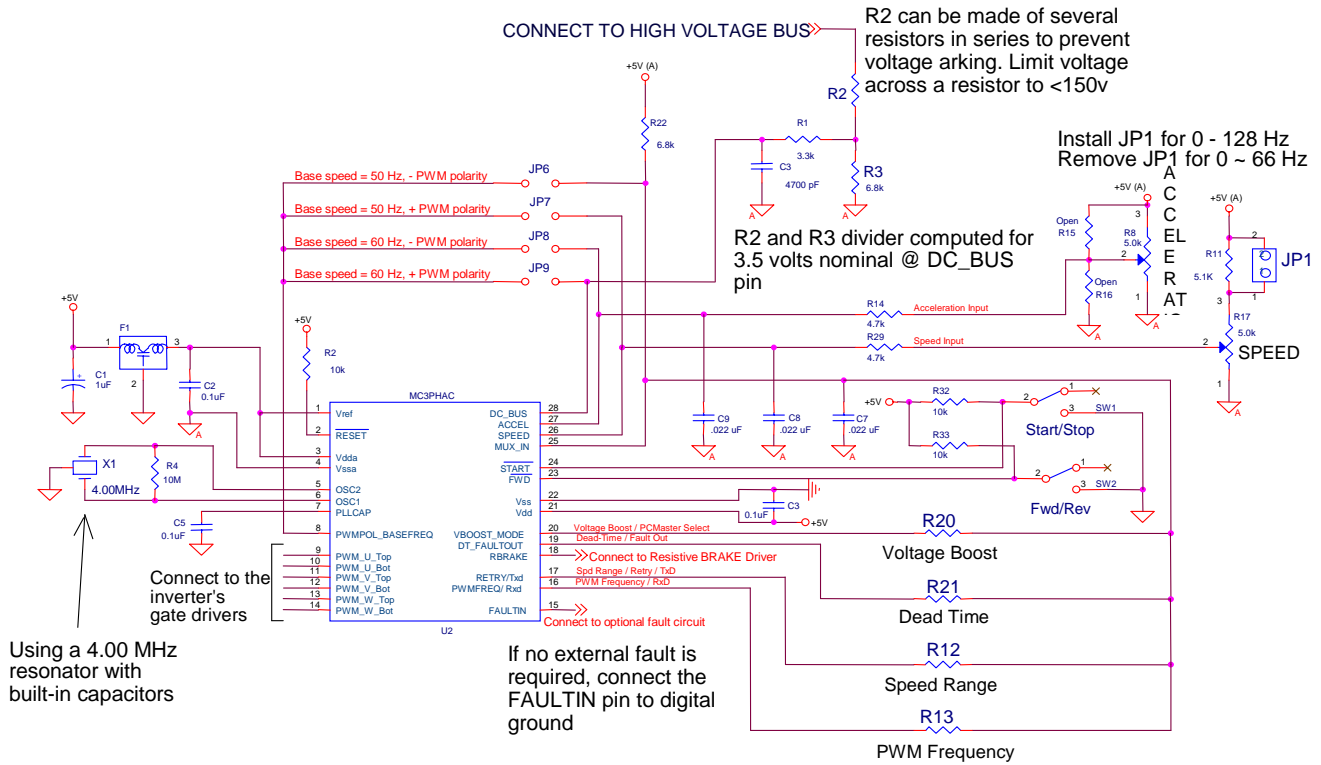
CONNECT TO HIGH VOLTAGE BUS

R2 can be made of several resistors in series to prevent voltage arking. Limit voltage across a resistor to <150v

Install JP1 for 0 - 128 Hz
Remove JP1 for 0 ~ 66 Hz

+5V (A)
R22
6.8k

R2
R1
3.3k
C3
4700 pF
R3
6.8k
A
A

Base speed = 50 Hz, - PWM polarity JP6
Base speed = 50 Hz, + PWM polarity JP7
Base speed = 60 Hz, - PWM polarity JP8
Base speed = 60 Hz, + PWM polarity JP9

R2 and R3 divider computed for 3.5 volts nominal @ DC_BUS pin

+5V (A)
Open
R15
3
R8
5.0k
2
Open
R16
1
A
A
A C C EL E R AT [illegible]

+5V (A)
R11
5.1K
2
1
3
JP1
R17
5.0k
2
SPEED
1
A

+5V
F1
1
3
2
C1
1uF
C2
0.1uF
A

+5V
R2
10k

R14
4.7k
Acceleration Input
R29
4.7k
Speed Input

MC3PHAC
1 Vref
2 RESET
3 Vdda
4 Vssa
5 OSC2
6 OSC1
7 PLLCAP
8 PWMPOL_BASEFREQ
9 PWM_U_Top
10 PWM_U_Bot
11 PWM_V_Top
12 PWM_V_Bot
13 PWM_W_Top
14 PWM_W_Bot
DC_BUS 28
ACCEL 27
SPEED 26
MUX_IN 25
START 24
FWD 23
Vss 22
Vdd 21
VBOOST_MODE 20
DT_FAULTOUT 19
RBRAKE 18
RETRY/Txd 17
PWMFREQ/ Rxd 16
FAULTIN 15
U2

C9
.022 uF
A
C8
.022 uF
A
C7
.022 uF
A

+5V
R32
10k
R33
10k
2
1
3
SW1
Start/Stop
2
1
3
SW2
Fwd/Rev

X1
4.00MHz
R4
10M
C5
0.1uF
C3
0.1uF
+5V

Voltage Boost / PCMaster Select
Dead-Time / Fault Out
Connect to Resistive BRAKE Driver
Spd Range / Retry / TxD
PWM Frequency / RxD
Connect to optional fault circuit

R20
Voltage Boost
R21
Dead Time
R12
Speed Range
R13
PWM Frequency

Connect to the inverter's gate drivers

Using a 4.00 MHz resonator with built-in capacitors

If no external fault is required, connect the FAULTIN pin to digital ground